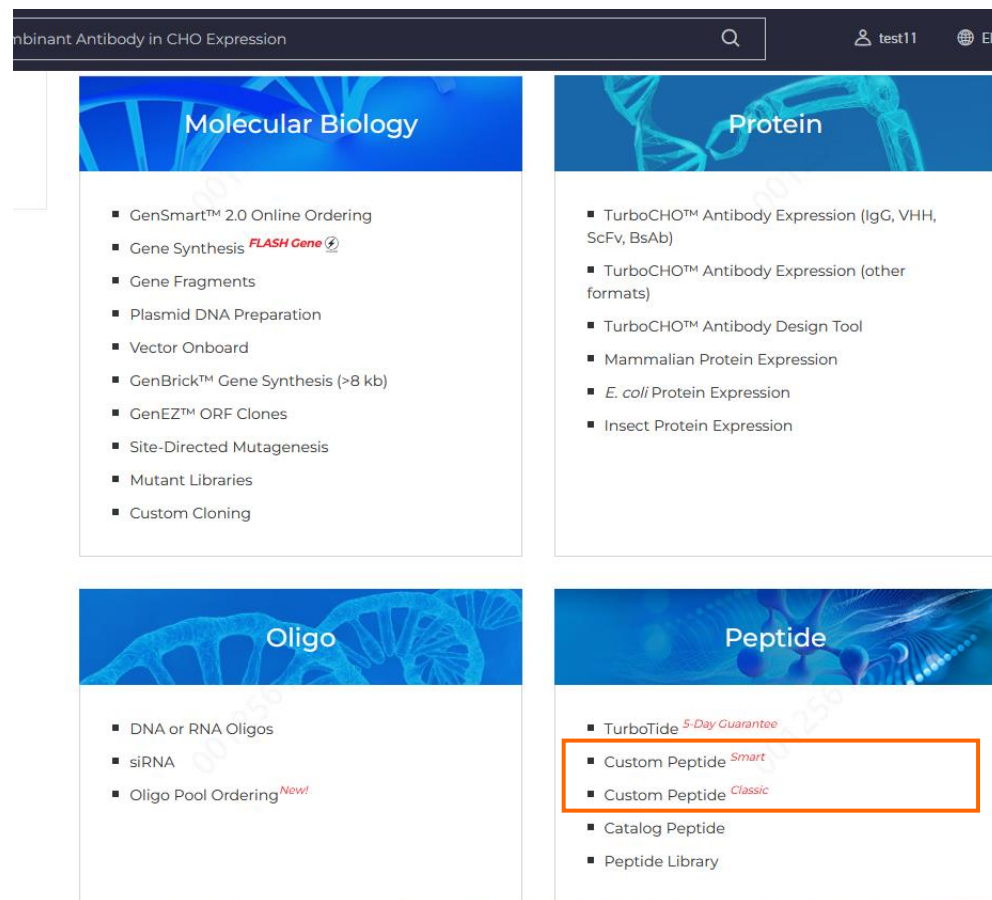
nbinant Antibody in CHO Expression

test11

Molecular Biology

- GenSmart™ 2.0 Online Ordering
- Gene Synthesis FLASH Gene
- Gene Fragments
- Plasmid DNA Preparation
- Vector Onboard
- GenBrick™ Gene Synthesis (>8 kb)
- GenEZ™ ORF Clones
- Site-Directed Mutagenesis
- Mutant Libraries
- Custom Cloning

Protein

- TurboCHO™ Antibody Expression (IgG, VHH, ScFv, BsAb)
- TurboCHO™ Antibody Expression (other formats)
- TurboCHO™ Antibody Design Tool
- Mammalian Protein Expression
- E. coli Protein Expression
- Insect Protein Expression

Oligo

- DNA or RNA Oligos
- siRNA
- Oligo Pool Ordering New!

Peptide

- TurboTide 5-Day Guarantee
- Custom Peptide Smart
- Custom Peptide Classic
- Catalog Peptide
- Peptide Library